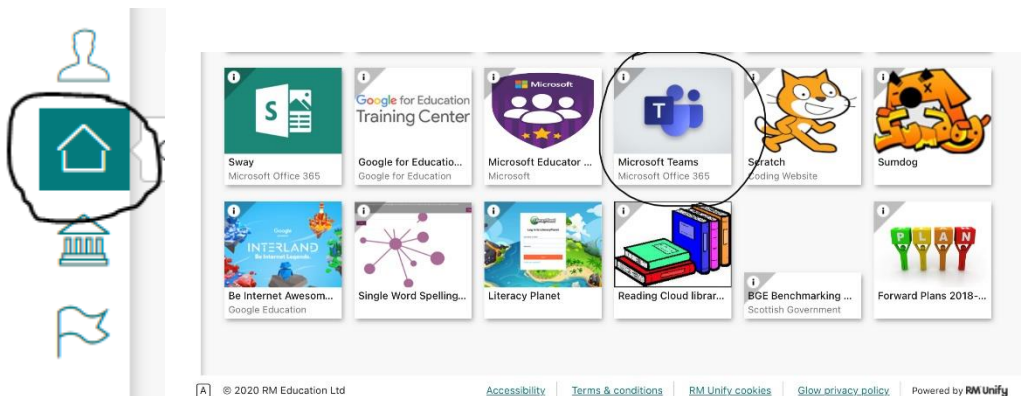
i
S
Sway
Microsoft Office 365

i
Google for Education
Training Center
Google for Educatio...
Google for Education

i
Microsoft
Microsoft Educator ...
Microsoft

i
T
Microsoft Teams
Microsoft Office 365

i
Scratch
Coding Website

i
Sumdog
Sumdog

i
Google
INTERLAND
Be Internet Legends.
Be Internet Awesom...
Google Education

i
Single Word Spelling...

i
Literacy Planet

i
Reading Cloud librar...

i
BGE Benchmarking ...
Scottish Government

i
PLAN
Forward Plans 2018-...

A © 2020 RM Education Ltd | Accessibility | Terms & conditions | RM Unify cookies | Glow privacy policy | Powered by RM Unify